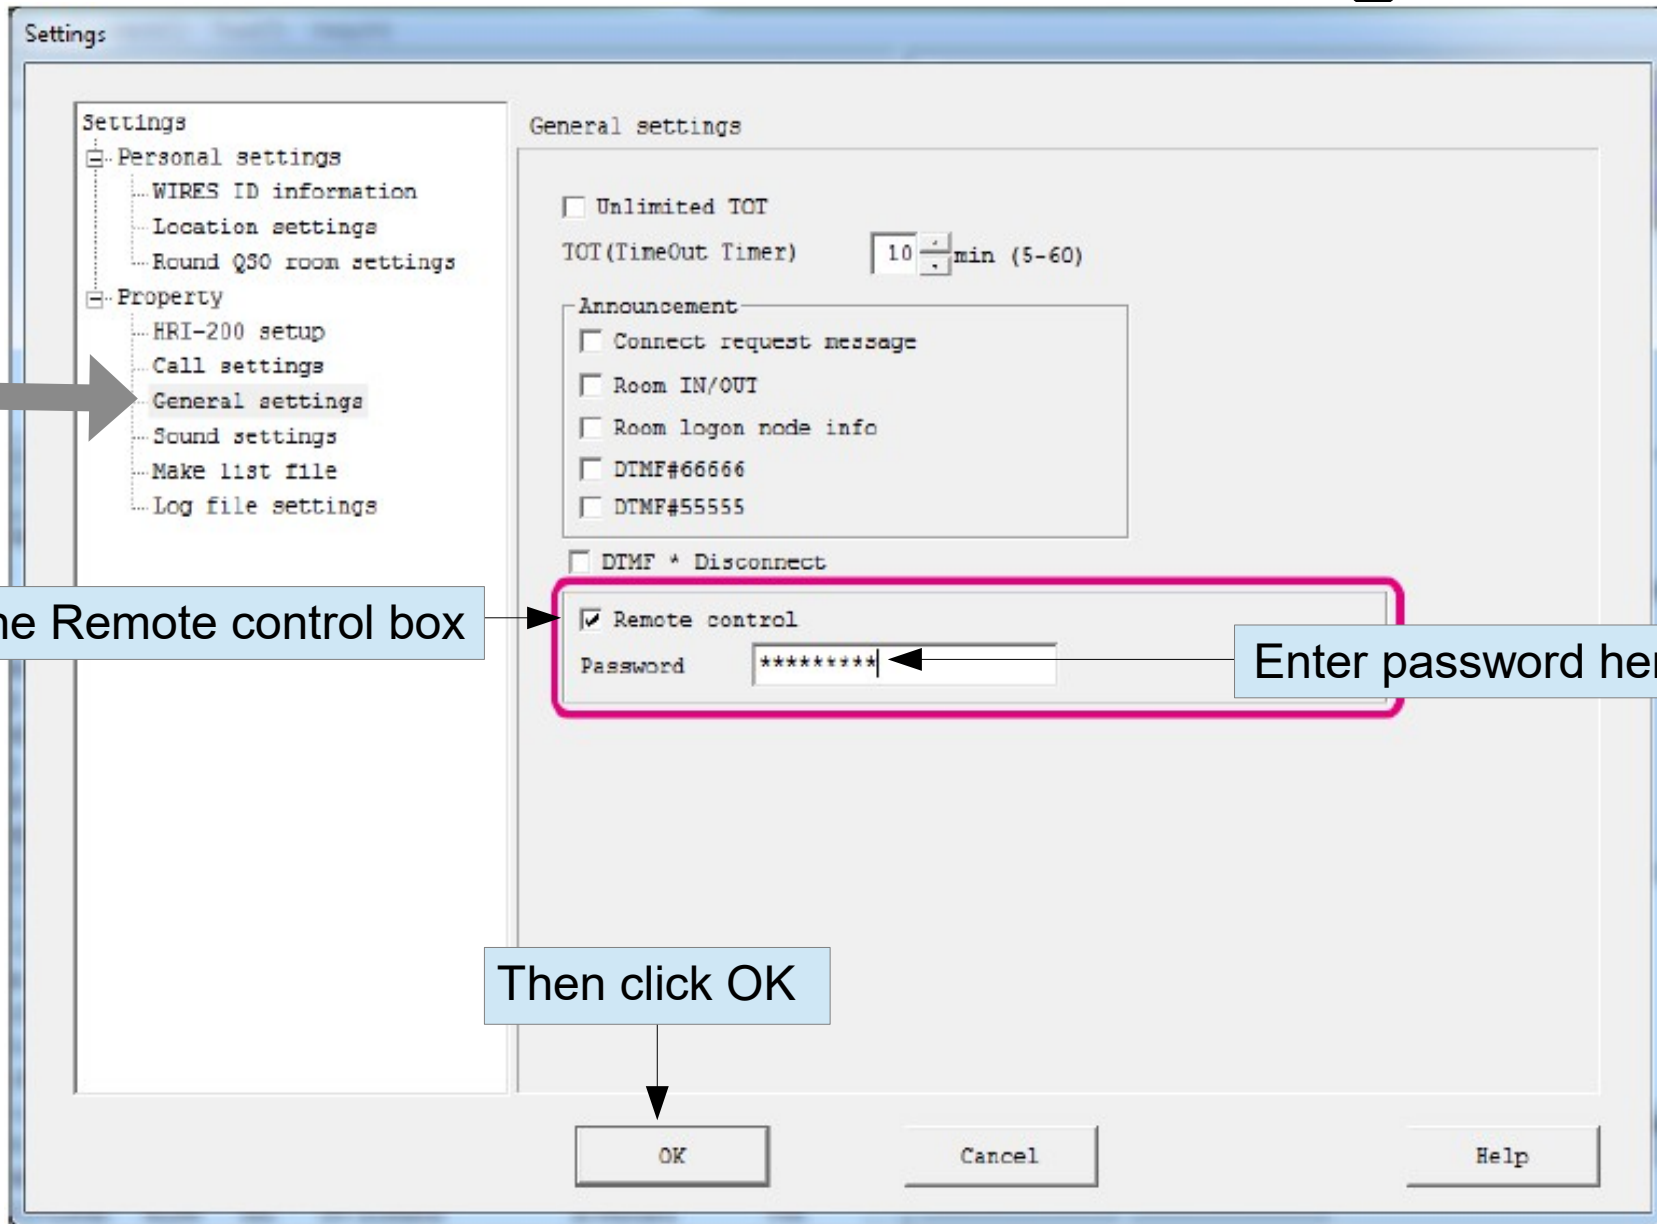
Settings

Settings
Personal settings
WIRES ID information
Location settings
Round QSO room settings
Property
HRI-200 setup
Call settings
General settings
Sound settings
Make list file
Log file settings

General settings

Unlimited TOT
TOT(TimeOut Timer) 10 min (5-60)

Announcement
Connect request message
Room IN/OUT
Room logon node info
DTMF#66666
DTMF#55555

DTMF * Disconnect

ne Remote control box

Remote control
Password *********

Enter password her

Then click OK

OK
Cancel
Help